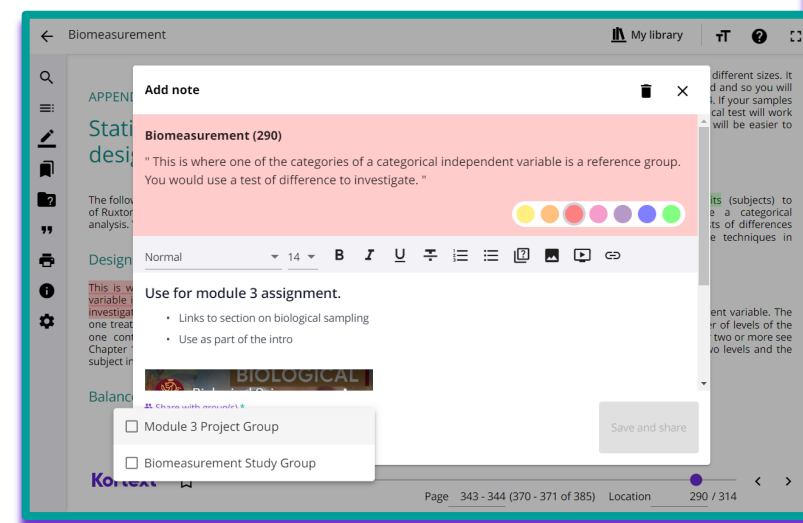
Biomeasurement

My library

APPEND

Stati
desig

The follo
of Ruxton
analysis.

Design

This is w
variable i
investigat
one treat
one cont
Chapter
subject in

Balance

different sizes. It
d and so you will
. If your samples
cal test will work
will be easier to

its (subjects) to
e a categorical
of differences
e techniques in

ent variable. The
r of levels of the
two or more see
wo levels and the

Add note

Biomeasurement (290)

" This is where one of the categories of a categorical independent variable is a reference group. You would use a test of difference to investigate. "

Normal 14 B I U

Use for module 3 assignment.

• Links to section on biological sampling
• Use as part of the intro

BIOLOGICAL

Share with group(s) *

Module 3 Project Group

Biomeasurement Study Group

Save and share

Kortext

Page 343 - 344 (370 - 371 of 385) Location 290 / 314